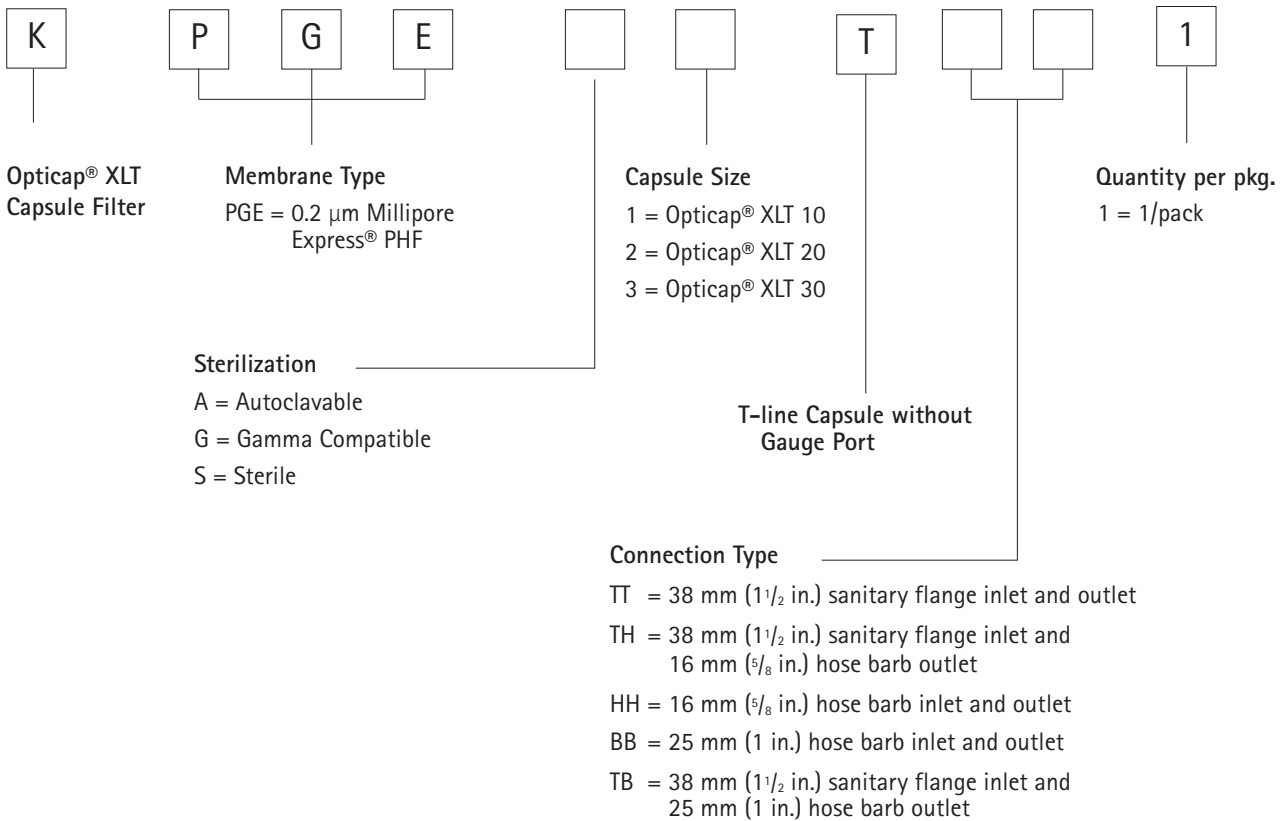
K P G E T 1

Opticap® XLT Capsule Filter

Membrane Type
PGE = 0.2 µm Millipore Express® PHF

Capsule Size
1 = Opticap® XLT 10
2 = Opticap® XLT 20
3 = Opticap® XLT 30

Quantity per pkg.
1 = 1/pack

Sterilization
A = Autoclavable
G = Gamma Compatible
S = Sterile

T-line Capsule without Gauge Port

Connection Type
TT = 38 mm ($1\frac{1}{2}$ in.) sanitary flange inlet and outlet
TH = 38 mm ($1\frac{1}{2}$ in.) sanitary flange inlet and 16 mm ($\frac{5}{8}$ in.) hose barb outlet
HH = 16 mm ($\frac{5}{8}$ in.) hose barb inlet and outlet
BB = 25 mm (1 in.) hose barb inlet and outlet
TB = 38 mm ($1\frac{1}{2}$ in.) sanitary flange inlet and 25 mm (1 in.) hose barb outlet